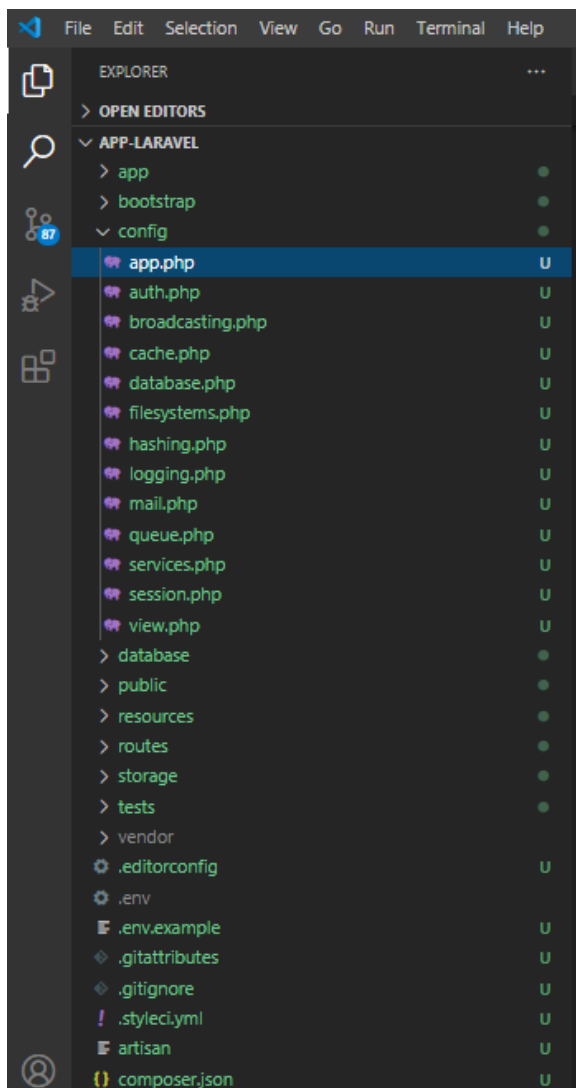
File Edit Selection View Go Run Terminal Help

87

EXPLORER ...

> OPEN EDITORS

APP-LARAVEL

> app

> bootstrap

config

app.php U

auth.php U

broadcasting.php U

cache.php U

database.php U

filesystems.php U

hashing.php U

logging.php U

mail.php U

queue.php U

services.php U

session.php U

view.php U

> database

> public

> resources

> routes

> storage

> tests

> vendor

.editorconfig U

.env

.env.example U

.gitattributes U

.gitignore U

! .styleci.yml U

artisan U

{} composer.json U